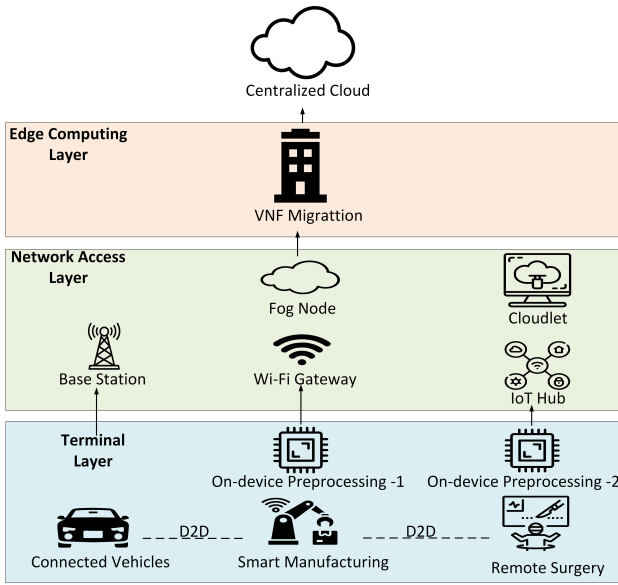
Centralized Cloud

Edge Computing Layer

VNF Migrattion

Network Access Layer

Fog Node

Cloudlet

Base Station

Wi-Fi Gateway

IoT Hub

Terminal Layer

On-device Preprocessing -1

On-device Preprocessing -2

D2D

D2D

Connected Vehicles

Smart Manufacturing

Remote Surgery